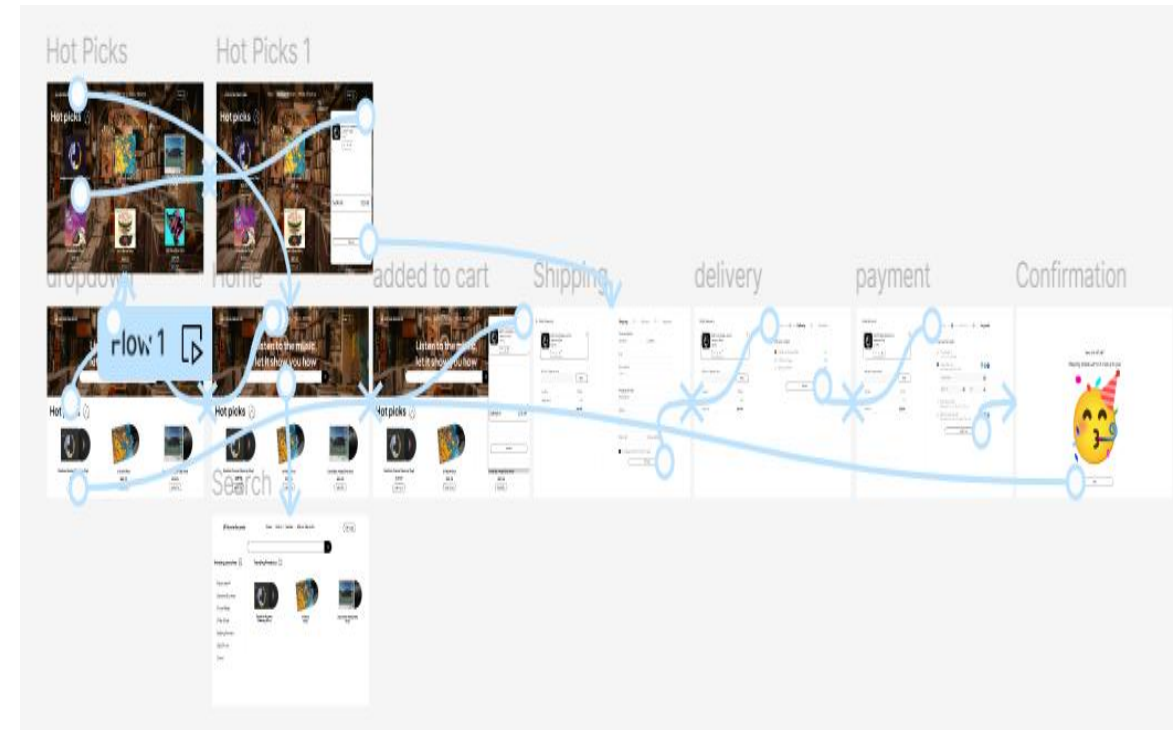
Hot Picks

Hot Picks 1

Hot picks

Hot picks

dropdown

Home

added to cart

Shipping

delivery

payment

Confirmation

Flow 1

Listen to the music
let it show you how

Listen to the music
let it show you how

Hot picks

Hot picks

Hot picks

Search